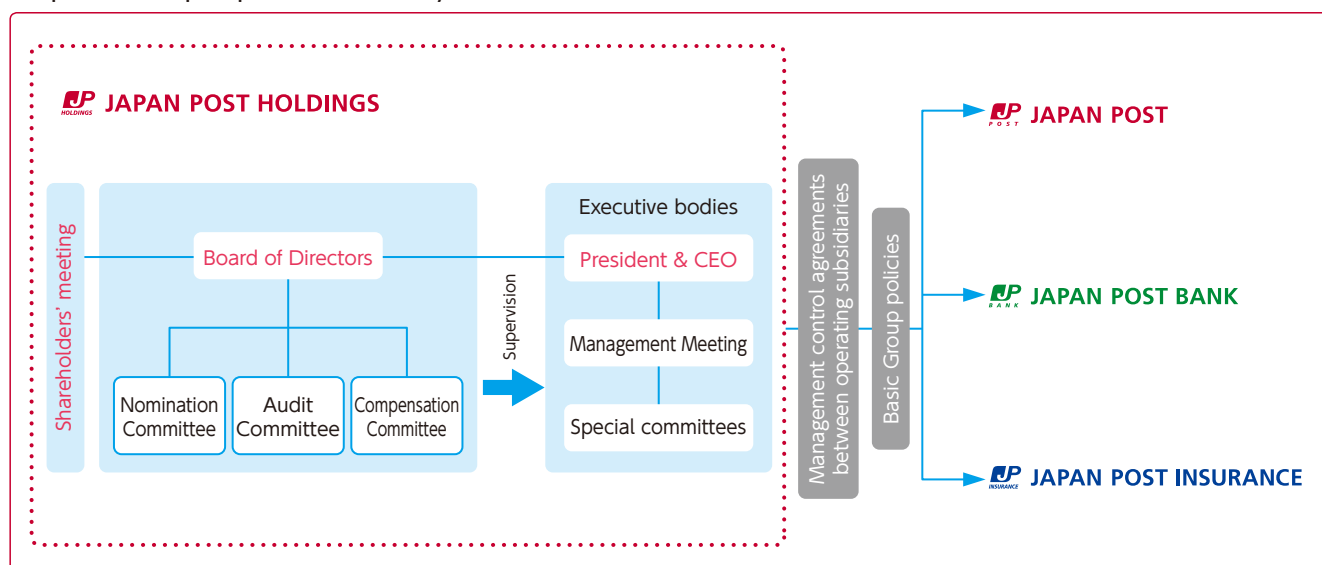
JP HOLDINGS JAPAN POST HOLDINGS

Shareholders' meeting

Board of Directors

Nomination Committee

Audit Committee

Compensation Committee

Supervision

Executive bodies

President & CEO

Management Meeting

Special committees

Management control agreements between operating subsidiaries

Basic Group policies

JP POST JAPAN POST

JP BANK JAPAN POST BANK

JP INSURANCE JAPAN POST INSURANCE